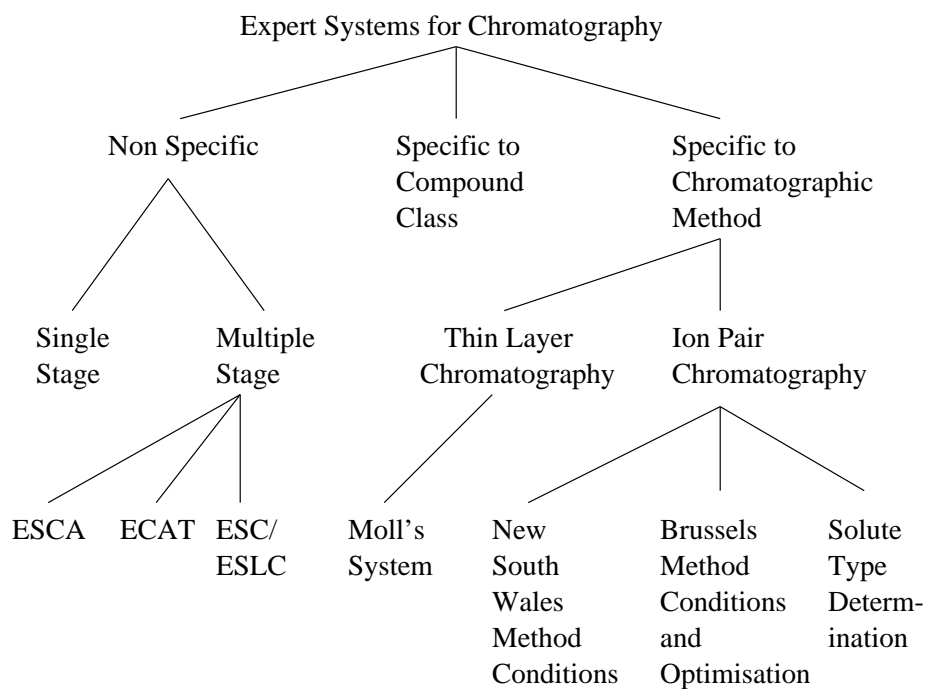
Expert Systems for Chromatography

Non Specific

Specific to Compound Class

Specific to Chromatographic Method

Single Stage

Multiple Stage

Thin Layer Chromatography

Ion Pair Chromatography

ESCA

ECAT

ESC/ ESLC

Moll's System

New South Wales Method Conditions

Brussels Method Conditions and Optimisation

Solute Type Determination